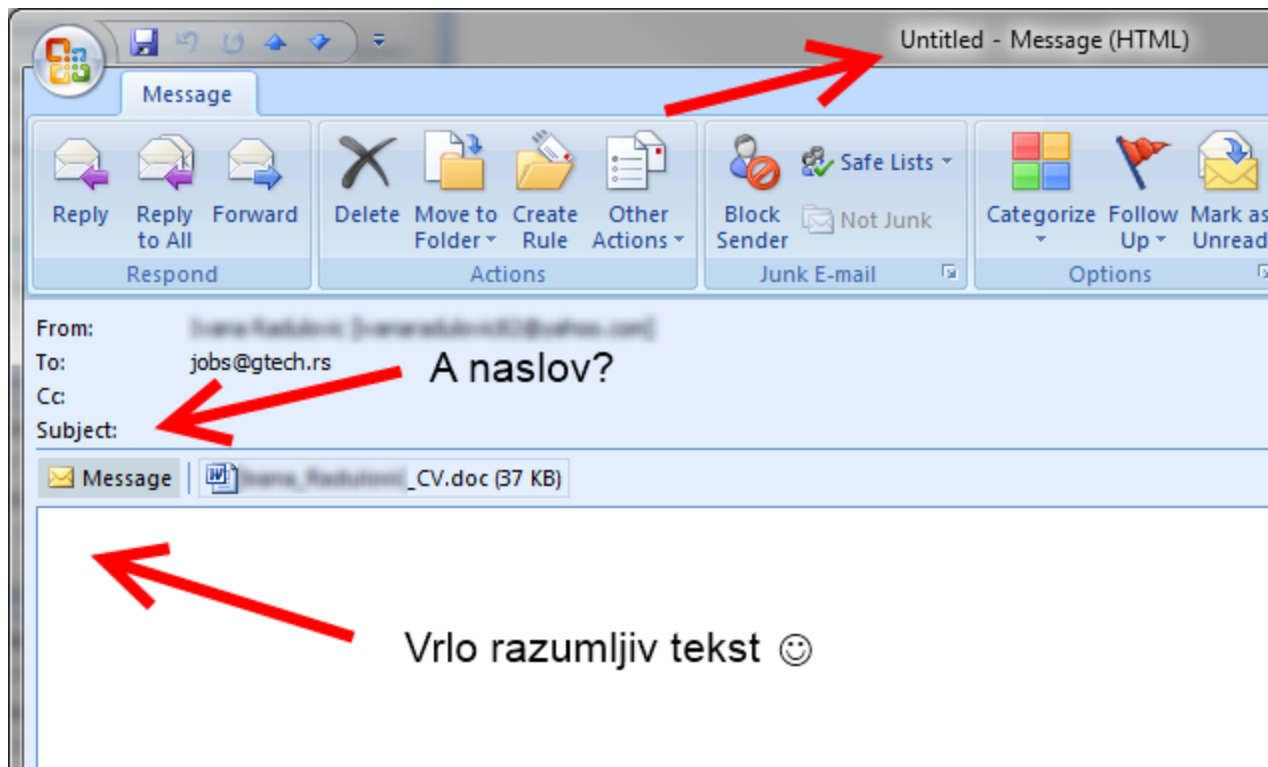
Untitled - Message (HTML)

Message

Reply
Reply to All
Forward
Respond

Delete
Move to Folder
Create Rule
Other Actions
Actions

Block Sender
Safe Lists
Not Junk
Junk E-mail

Categorize
Follow Up
Mark as Unread
Options

From: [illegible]
To: jobs@gtech.rs
Cc:
Subject:

A naslov?

Message
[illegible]_CV.doc (37 KB)

Vrlo razumljiv tekst ☺